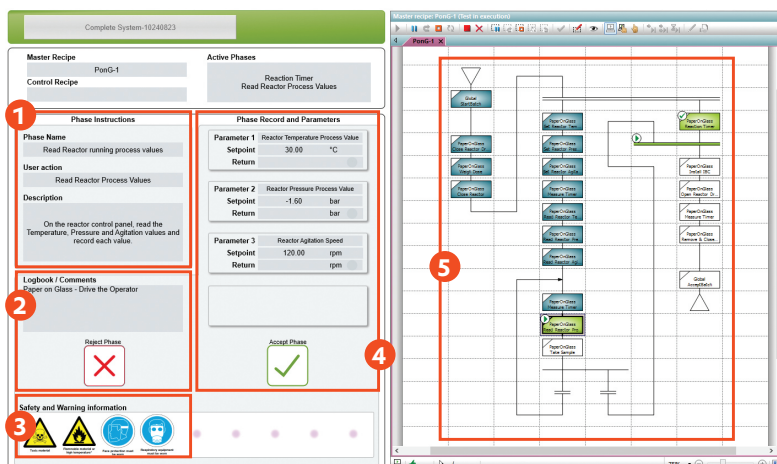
Complete System-10240823

Master Recipe
PonG-1
Control Recipe

Active Phases
Reaction Timer
Read Reactor Process Values

1
Phase Instructions
Phase Name
Read Reactor running process values
User action
Read Reactor Process Values
Description
On the reactor control panel, read the Temperature, Pressure and Agitation values and record each value.

Phase Record and Parameters
Parameter 1 Reactor Temperature Process Value
Setpoint 30.00 °C
Return
Parameter 2 Reactor Pressure Process Value
Setpoint -1.60 bar
Return bar
Parameter 3 Reactor Agitation Speed
Setpoint 120.00 rpm
Return rpm

2
Logbook / Comments
Paper on Glass - Drive the Operator

Reject Phase

Accept Phase

4

3
Safety and Warning information
Toxic material
Flammable material or high temperature
Face protection must be worn
Respiratory equipment must be worn

Master recipe: PonG-1 (Test in execution)
PonG-1

5

Global StartBatch
PaperOnGlass Charge Reactor
PaperOnGlass Weigh Dose
PaperOnGlass Dose Reactor
PaperOnGlass Set Reactor Tem
PaperOnGlass Set Reactor Pre
PaperOnGlass Set Reactor Agita
PaperOnGlass Measure Timer
PaperOnGlass Read Reactor Te
PaperOnGlass Read Reactor Pre
PaperOnGlass Read Reactor Agi
PaperOnGlass Measure Timer
PaperOnGlass Read Reactor Pro
PaperOnGlass Take Sample
PaperOnGlass Reaction Timer
PaperOnGlass Install SBC
PaperOnGlass Open Reactor D
PaperOnGlass Measure Timer
PaperOnGlass Remove & Clean
Global AcceptBatch